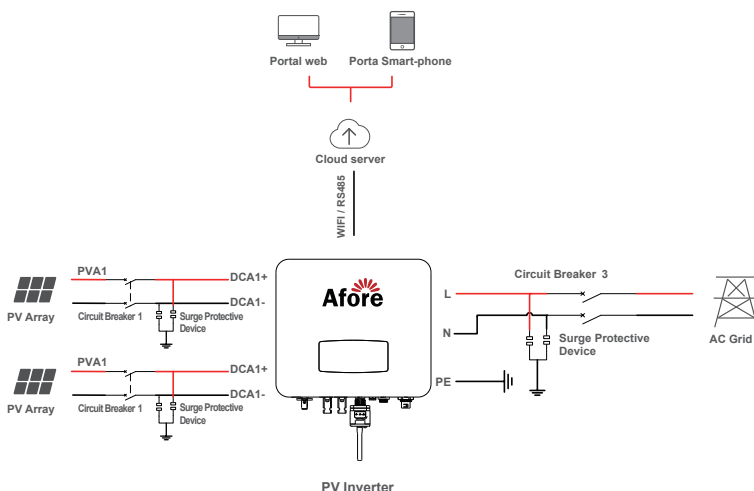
Portal web

Porta Smart-phone

Cloud server

WIFI / RS485

PVA1

DCA1+

DCA1-

PV Array

Circuit Breaker 1

Surge Protective Device

PVA1

DCA1+

DCA1-

PV Array

Circuit Breaker 1

Surge Protective Device

Afore

Circuit Breaker 3

L

N

PE

Surge Protective Device

AC Grid

PV Inverter